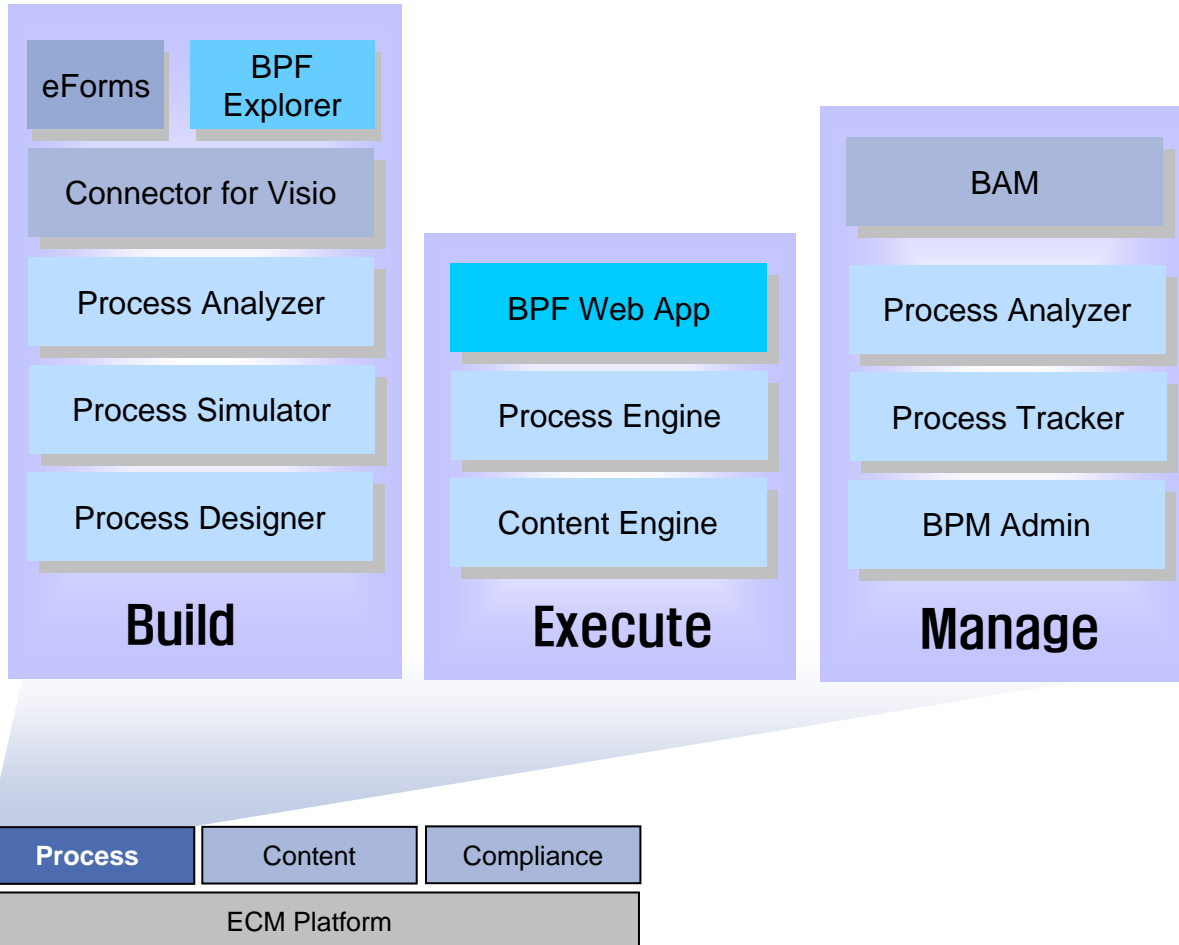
eForms

BPF Explorer

Connector for Visio

Process Analyzer

Process Simulator

Process Designer

Build

BPF Web App

Process Engine

Content Engine

Execute

BAM

Process Analyzer

Process Tracker

BPM Admin

Manage

Process

Content

Compliance

ECM Platform